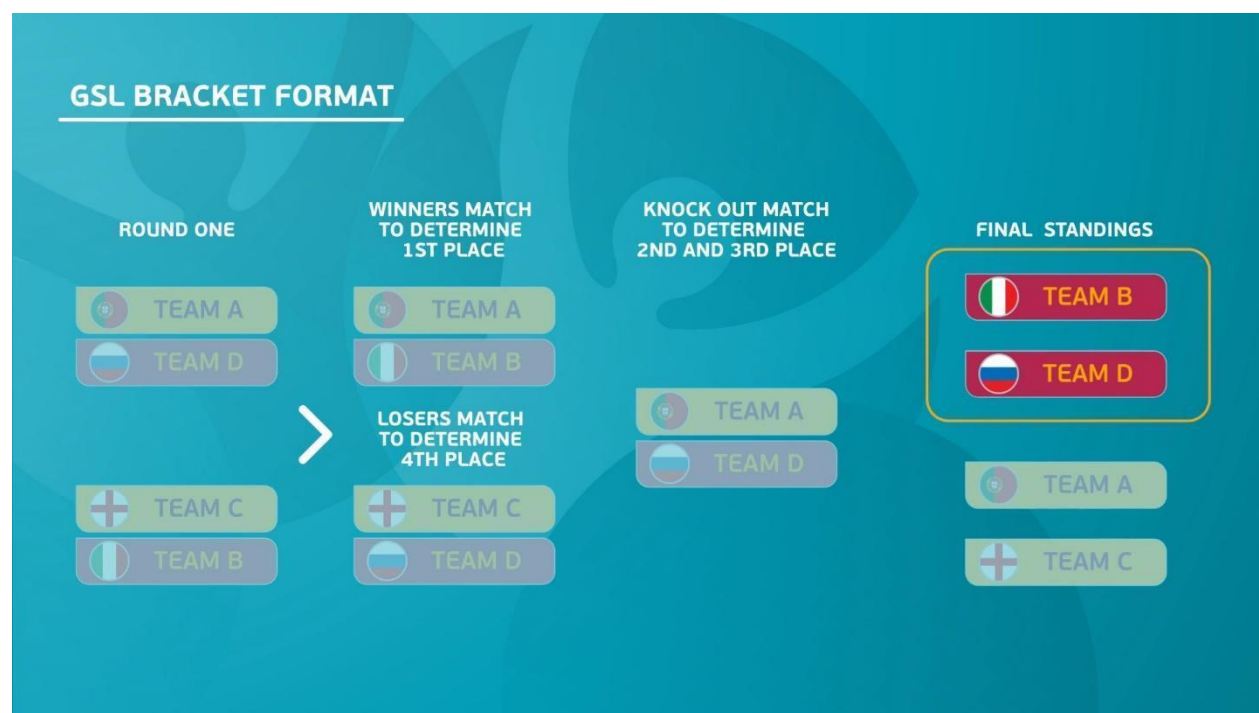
GSL BRACKET FORMAT

ROUND ONE

TEAM A
TEAM D

TEAM C
TEAM B

WINNERS MATCH TO DETERMINE 1ST PLACE

TEAM A
TEAM B

LOSERS MATCH TO DETERMINE 4TH PLACE

TEAM C
TEAM D

KNOCK OUT MATCH TO DETERMINE 2ND AND 3RD PLACE

TEAM A
TEAM D

FINAL STANDINGS

TEAM B
TEAM D
TEAM A
TEAM C